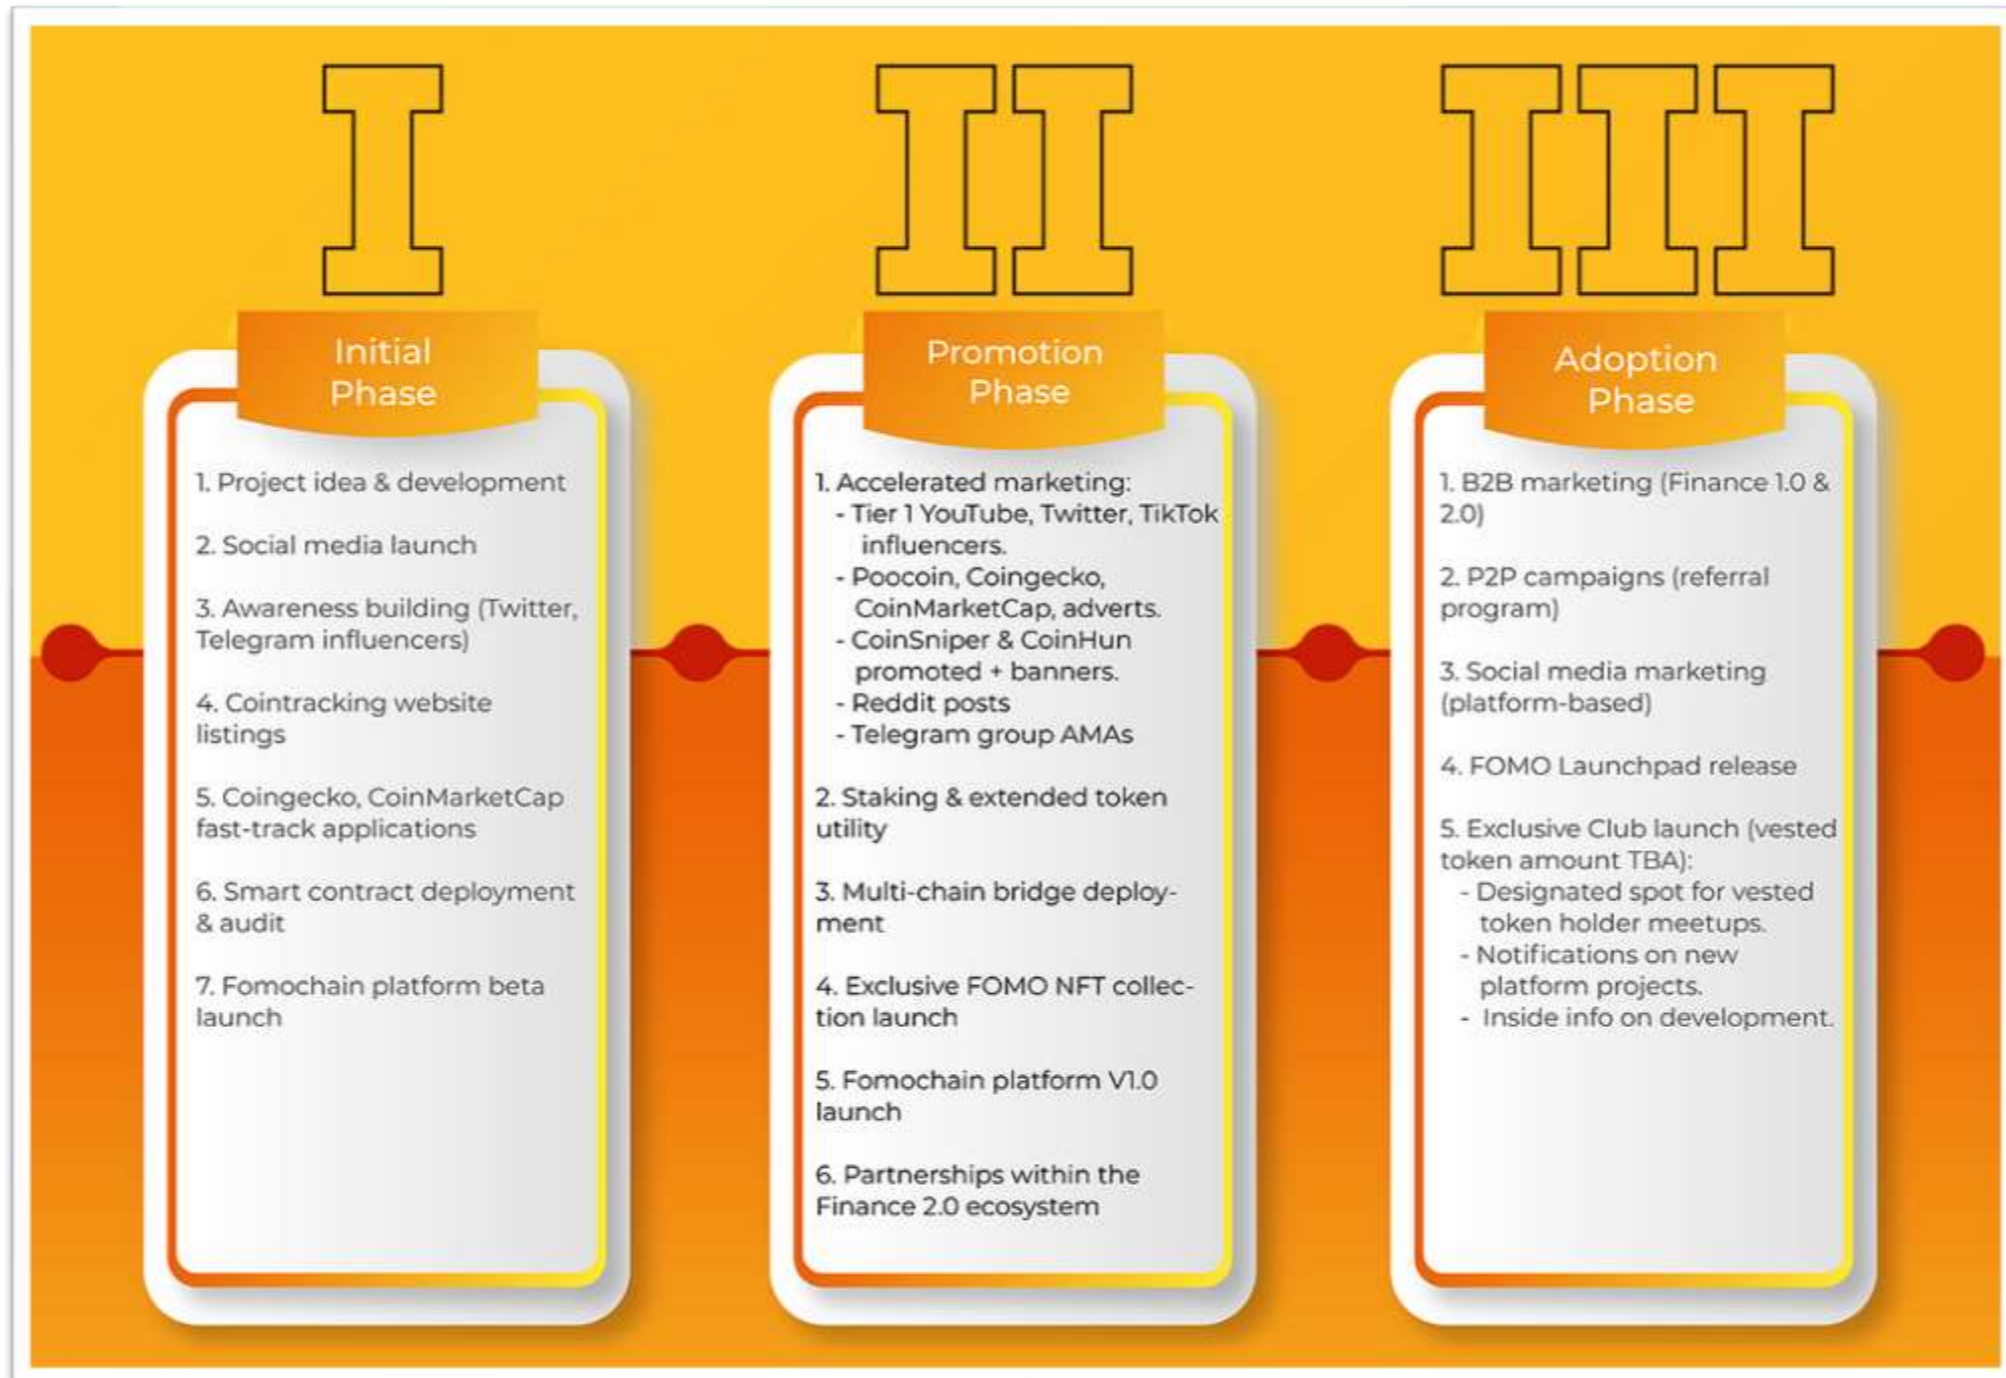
I

Initial Phase

1. Project idea & development

2. Social media launch

3. Awareness building (Twitter, Telegram influencers)

4. Cointracking website listings

5. Coingecko, CoinMarketCap fast-track applications

6. Smart contract deployment & audit

7. Fomochain platform beta launch

II

Promotion Phase

1. Accelerated marketing:
- Tier 1 YouTube, Twitter, TikTok influencers.
- Poocoin, Coingecko, CoinMarketCap, adverts.
- CoinSniper & CoinHun promoted + banners.
- Reddit posts
- Telegram group AMAs

2. Staking & extended token utility

3. Multi-chain bridge deployment

4. Exclusive FOMO NFT collection launch

5. Fomochain platform V1.0 launch

6. Partnerships within the Finance 2.0 ecosystem

III

Adoption Phase

1. B2B marketing (Finance 1.0 & 2.0)

2. P2P campaigns (referral program)

3. Social media marketing (platform-based)

4. FOMO Launchpad release

5. Exclusive Club launch (vested token amount TBA):
- Designated spot for vested token holder meetups.
- Notifications on new platform projects.
- Inside info on development.